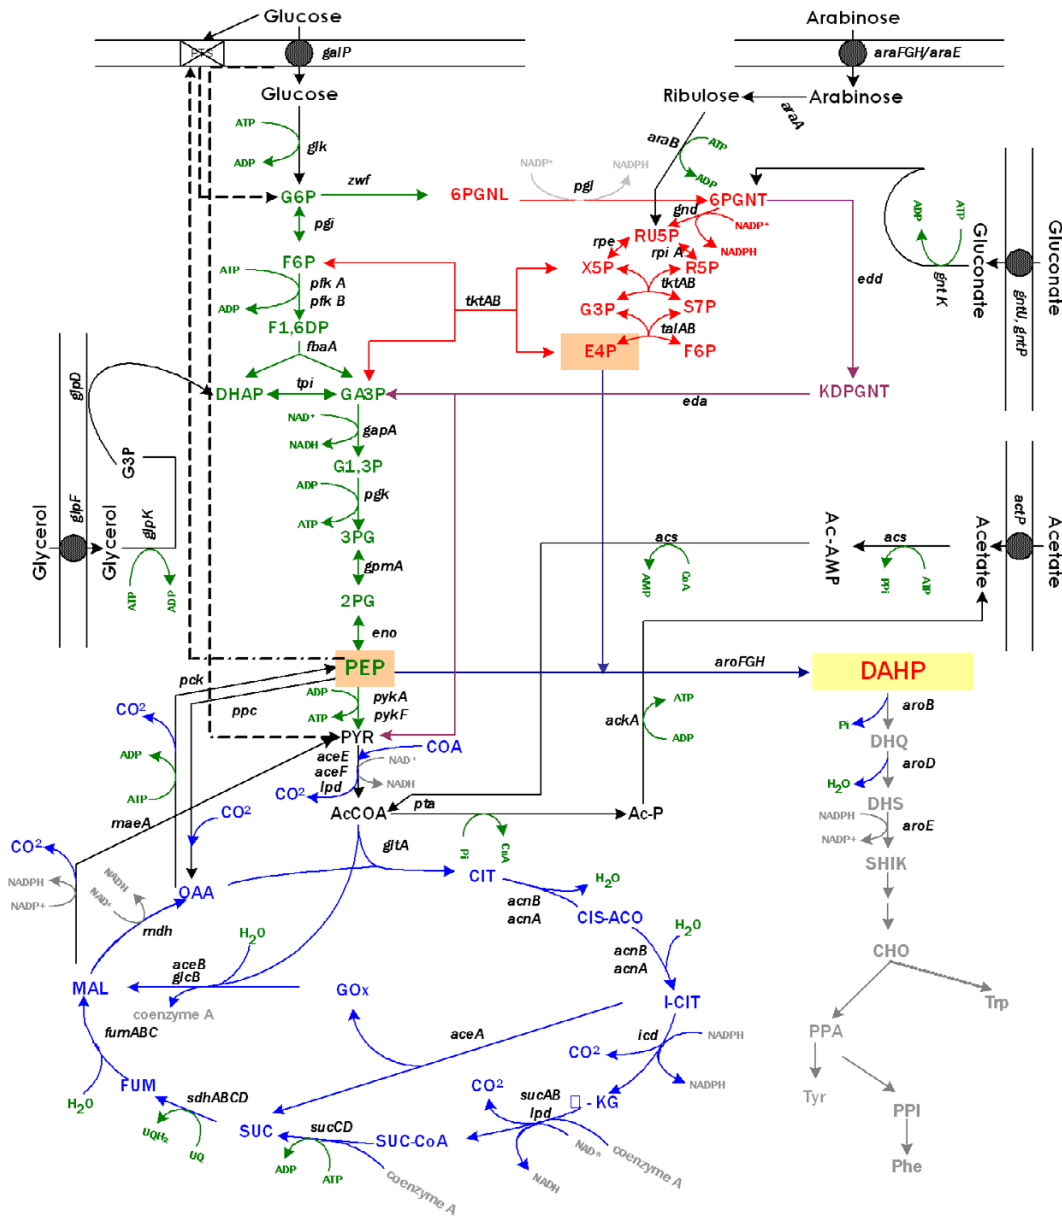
Glucose
PTS
galP
Glucose
ATP
ADP
glk
G6P
zwf
6PGNL
NADP+
NADPH
pgl
pgi
F6P
ATP
ADP
pfk A
pfk B
F1,6DP
fbaA
DHAP
tpi
GA3P
NAD+
NADH
gapA
G1,3P
ADP
ATP
pgk
3PG
gpmA
2PG
eno
PEP
ADP
ATP
pykA
pykF
PYR
aceE
aceF
lpd
NAD+
NADH
COA
CO2
AcCOA
pta
Ac-P
ackA
ATP
ADP
pck
ppc
CO2
ADP
ATP
CO2
maeA
CO2
NADPH
NADP+
NADH
NAD+
OAA
mdh
gltA
Pi
CoA
CIT
H2O
acnB
acnA
CIS-ACO
H2O
acnB
acnA
I-CIT
icd
NADPH
NADPH
CO2
sucAB
lpd
- KG
NAD+
coenzyme A
NADH
CO2
SUC-CoA
sucCD
ADP
ATP
coenzyme A
SUC
sdhABCD
UQH2
UQ
FUM
H2O
fumABC
MAL
aceB
glcB
H2O
coenzyme A
GOx
aceA
Arabinose
araFGH/araE
Ribulose
Arabinose
araA
araB
ATP
ADP
gnd
6PGNT
NADP+
NADPH
rpe
RU5P
rpi A
X5P
R5P
tktAB
G3P
S7P
talAB
E4P
F6P
tktAB
edd
KDPGNT
eda
Gluconate
gntU, gntP
gnt K
ADP
ATP
Gluconate
Acetate
actP
Acetate
acs
Ac-AMP
acs
PPi
ATP
AMP
CoA
aroFGH
DAHP
aroB
Pi
DHQ
aroD
H2O
DHS
NADPH
NADP+
aroE
SHIK
CHO
Trp
PPA
Tyr
PPI
Phe
glpD
G3P
Glycerol
glpF
Glycerol
glpK
ATP
ADP